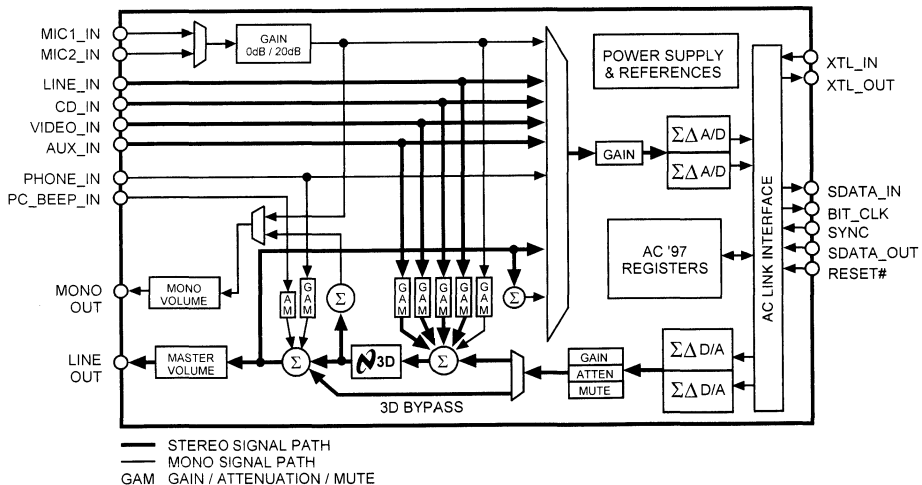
MIC1_IN
MIC2_IN
GAIN 0dB / 20dB
POWER SUPPLY & REFERENCES
XTL_IN
XTL_OUT
LINE_IN
CD_IN
VIDEO_IN
AUX_IN
GAIN
$\Sigma\Delta$ A/D
$\Sigma\Delta$ A/D
PHONE_IN
PC_BEEP_IN
SDATA_IN
BIT_CLK
SYNC
SDATA_OUT
RESET#
AC '97 REGISTERS
AC LINK INTERFACE
MONO OUT
MONO VOLUME
A M
G A M
$\Sigma$
G A M
G A M
G A M
G A M
G A M
$\Sigma$
LINE OUT
MASTER VOLUME
$\Sigma$
3D
$\Sigma$
GAIN
ATTEN
MUTE
$\Sigma\Delta$ D/A
$\Sigma\Delta$ D/A
3D BYPASS

STEREO SIGNAL PATH
MONO SIGNAL PATH
GAM GAIN / ATTENUATION / MUTE